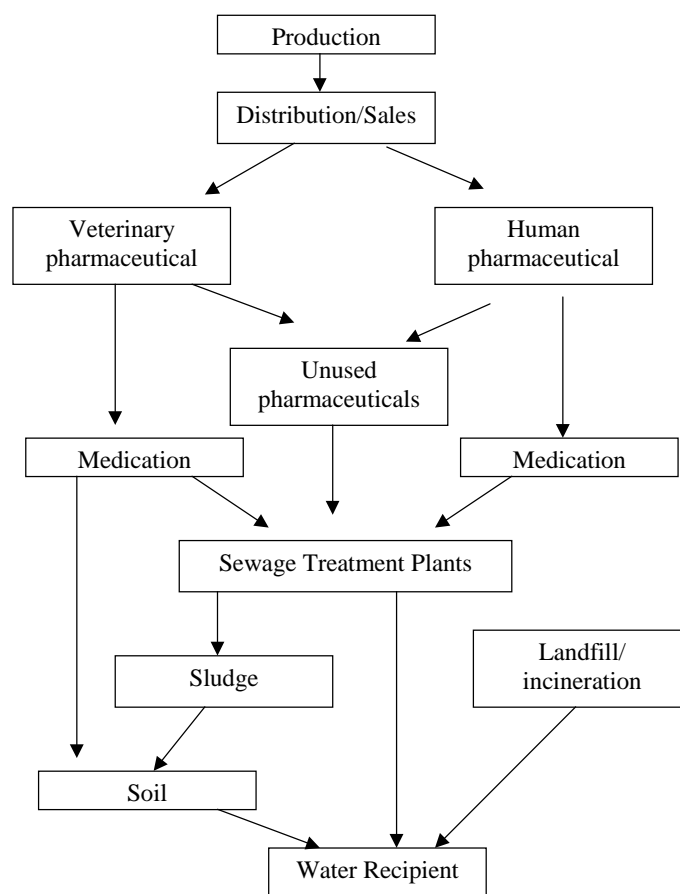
Production

Distribution/Sales

Veterinary pharmaceutical

Human pharmaceutical

Unused pharmaceuticals

Medication

Medication

Sewage Treatment Plants

Sludge

Landfill/ incineration

Soil

Water Recipient